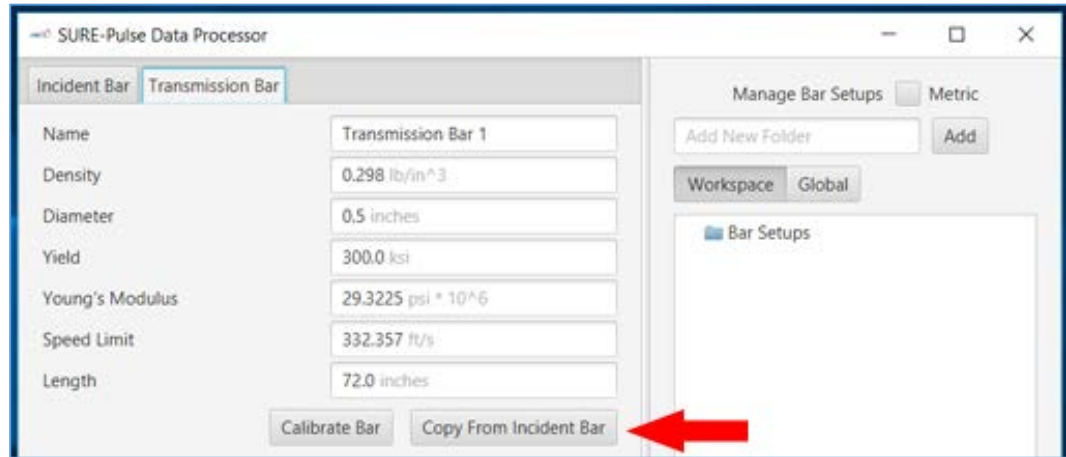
SURE-Pulse Data Processor

Incident Bar | Transmission Bar

| | |
|---|---|
| Name | Transmission Bar 1 |
| Density | 0.298 lb/in^3 |
| Diameter | 0.5 inches |
| Yield | 300.0 ksi |
| Young's Modulus | 29.3225 psi * 10^6 |
| Speed Limit | 332.357 ft/s |
| Length | 72.0 inches |

Calibrate Bar | Copy From Incident Bar

Manage Bar Setups | Metric

Add New Folder | Add

Workspace | Global

Bar Setups